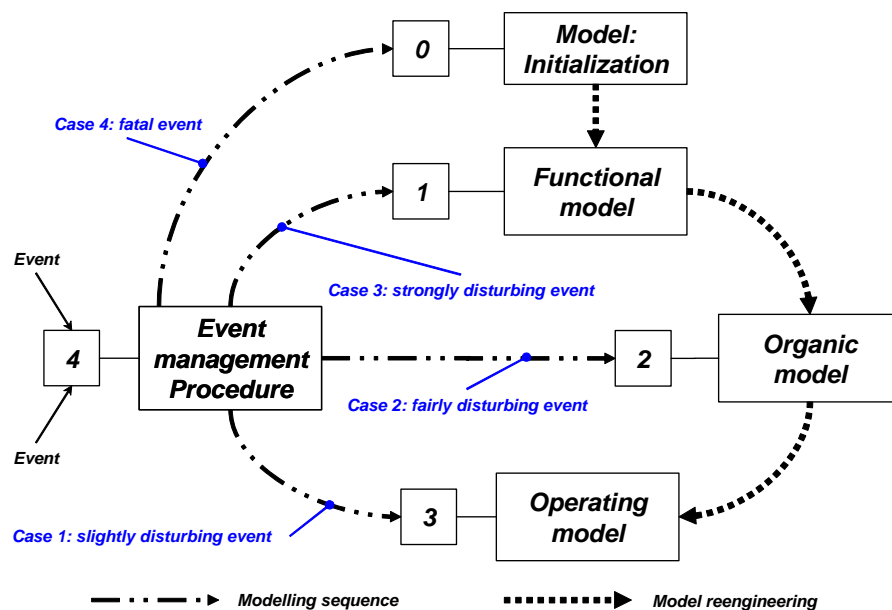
0

Model: Initialization

Case 4: fatal event

1

Functional model

Case 3: strongly disturbing event

Event

4

Event management Procedure

2

Organic model

Case 2: fairly disturbing event

Event

3

Operating model

Case 1: slightly disturbing event

Modelling sequence

Model reengineering